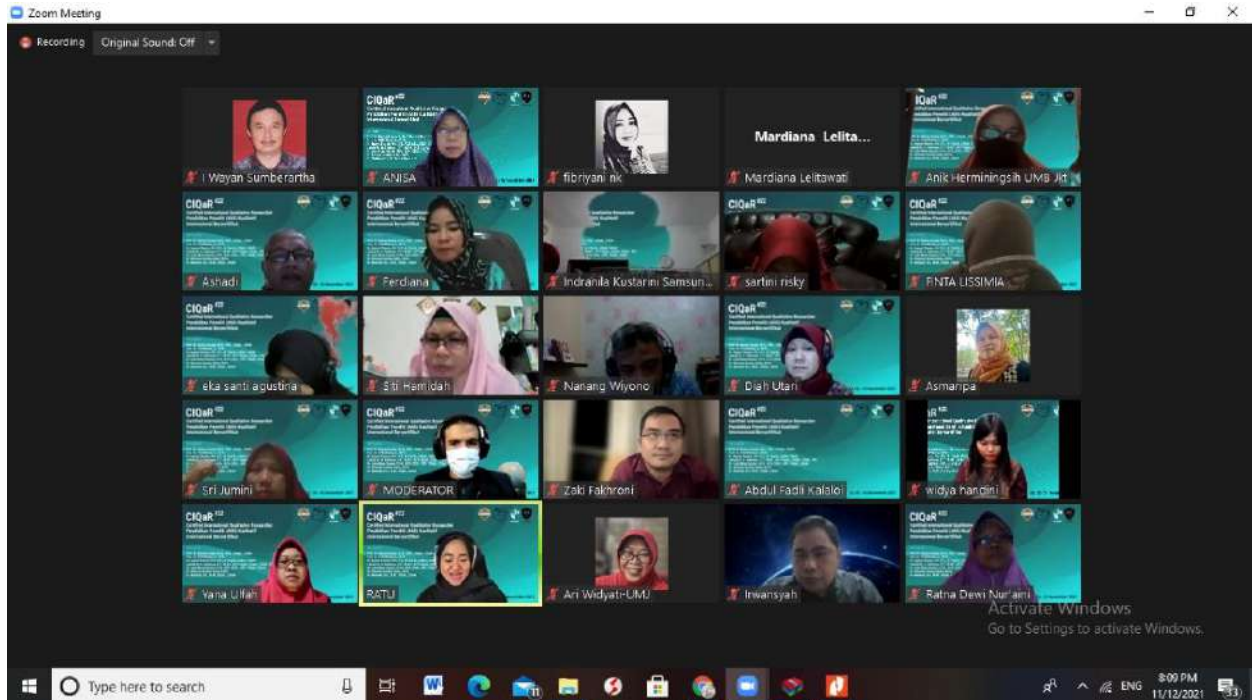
Zoom Meeting

Recording Original Sound: Off

I Wayan Sumberartha
ANISA
fibriyani nk
Mardiana Lelita...
Mardiana Lelitawati
Anik Herminingsih UMB Jkt
Ashadi
Ferdiana
Indranila Kustarini Samsun...
sartini risky
RINTA LISSIMIA
eka santi agustina
Siti Hamidah
Nanang Wiyono
Diah Utari
Asmaripa
Sri Jumini
MODERATOR
Zaki Fakhroni
Abdul Fadli Kalaloi
widya handini
Yana Ulfah
RATU
Ari Widyati-UMJ
Irwansyah
Ratna Dewi Nur'aini

CIQaR

Activate Windows
Go to Settings to activate Windows.

Type here to search
ENG 8:09 PM 11/12/2021